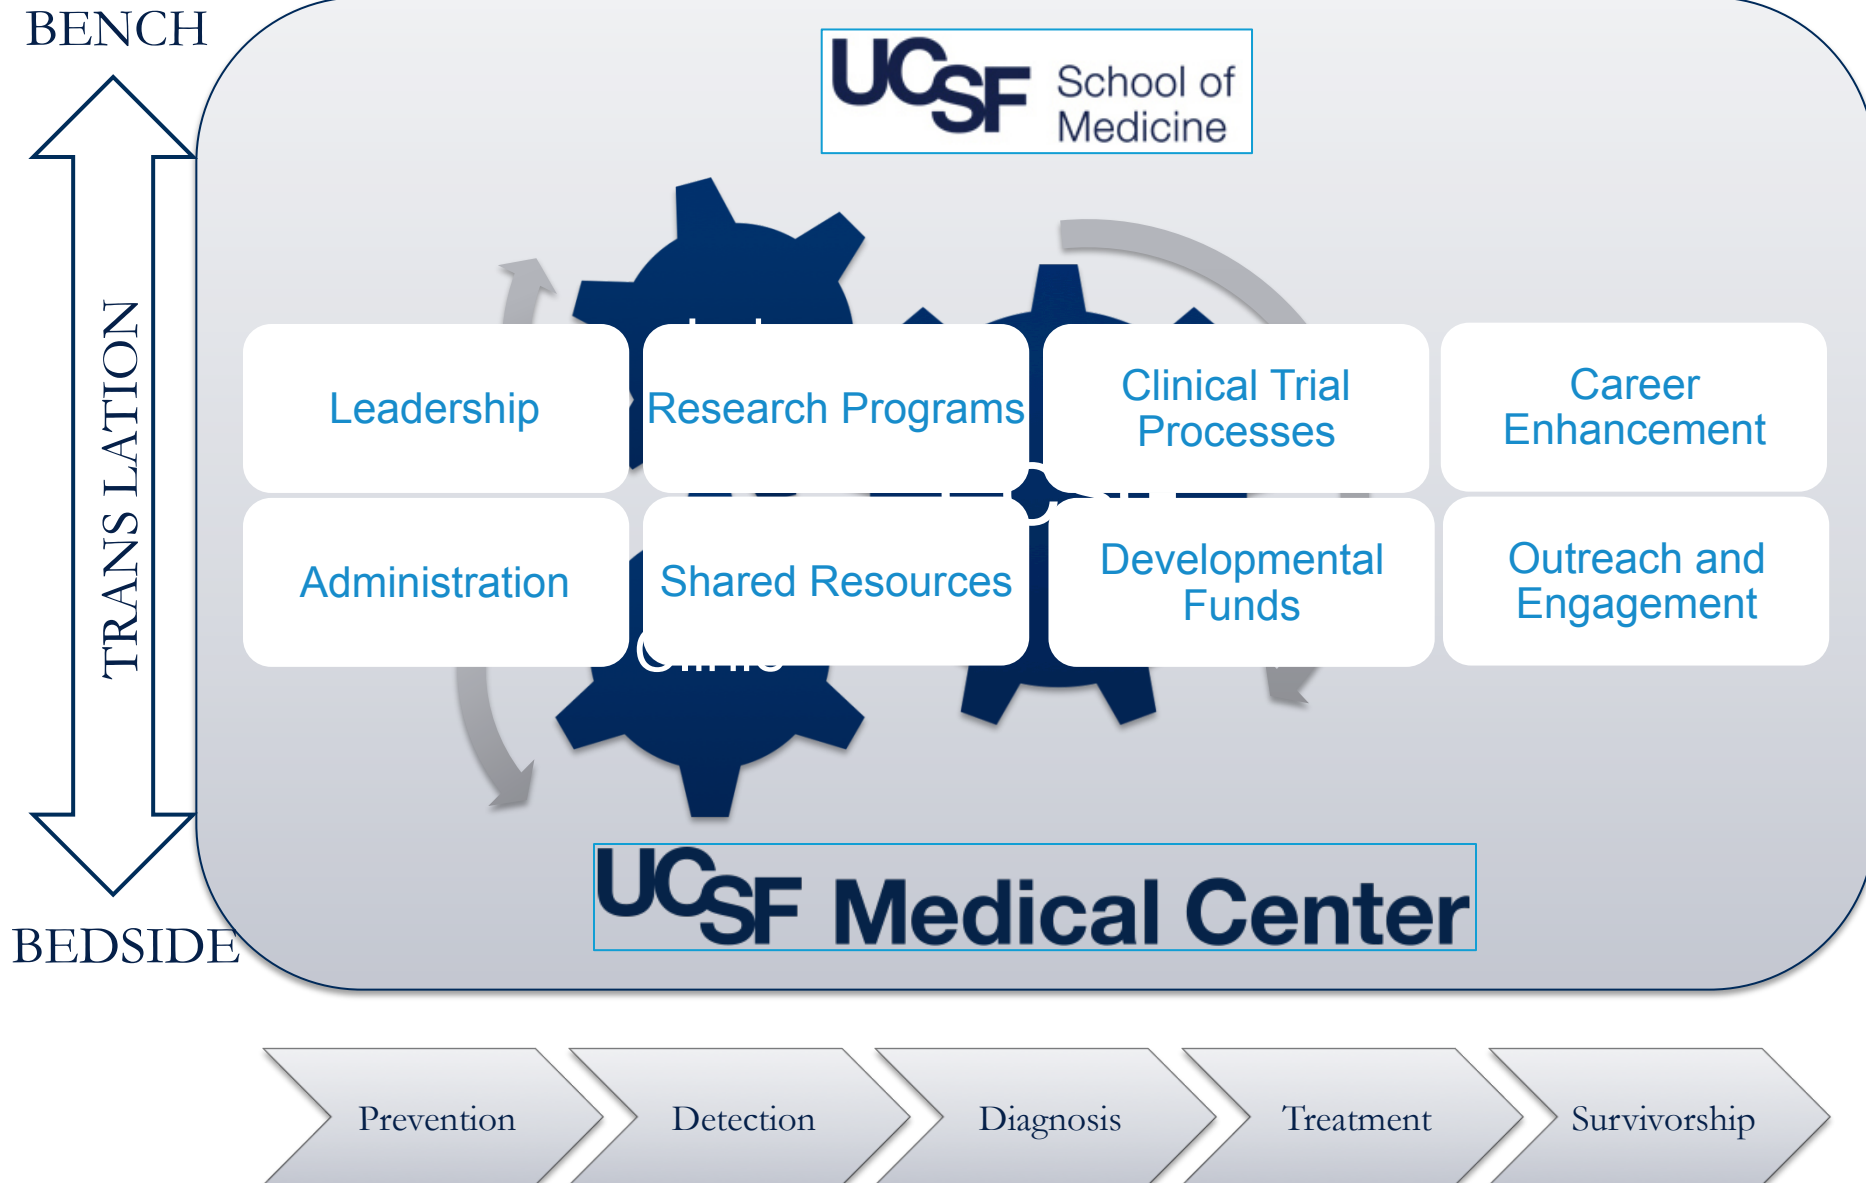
BENCH

TRANSLATION

BEDSIDE

UCSF School of Medicine

Leadership

Research Programs

Clinical Trial Processes

Career Enhancement

Administration

Shared Resources

Developmental Funds

Outreach and Engagement

UCSF Medical Center

Prevention

Detection

Diagnosis

Treatment

Survivorship